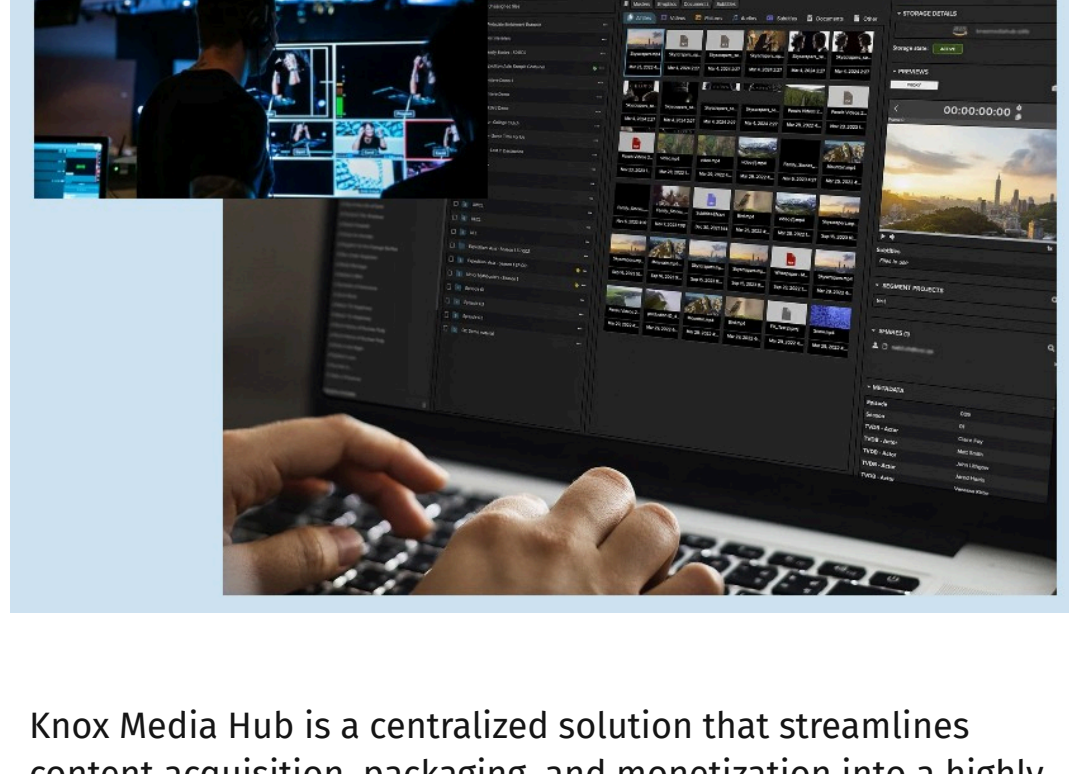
All Items | Videos | Pictures | Audios | Subtitles | Documents | Other

STORAGE DETAILS

Storage state: Active

PREVIEWS

00:00:00:00

SEGMENT PROJECTS

SHARES

METADATA

Episode

Season

TVDB - Actor

TVDB - Actor

TVDB - Actor

TVDB - Actor

TVDB - Actor

Knox Media Hub is a centralized solution that streamlines content acquisition, packaging, and monetization into a highly